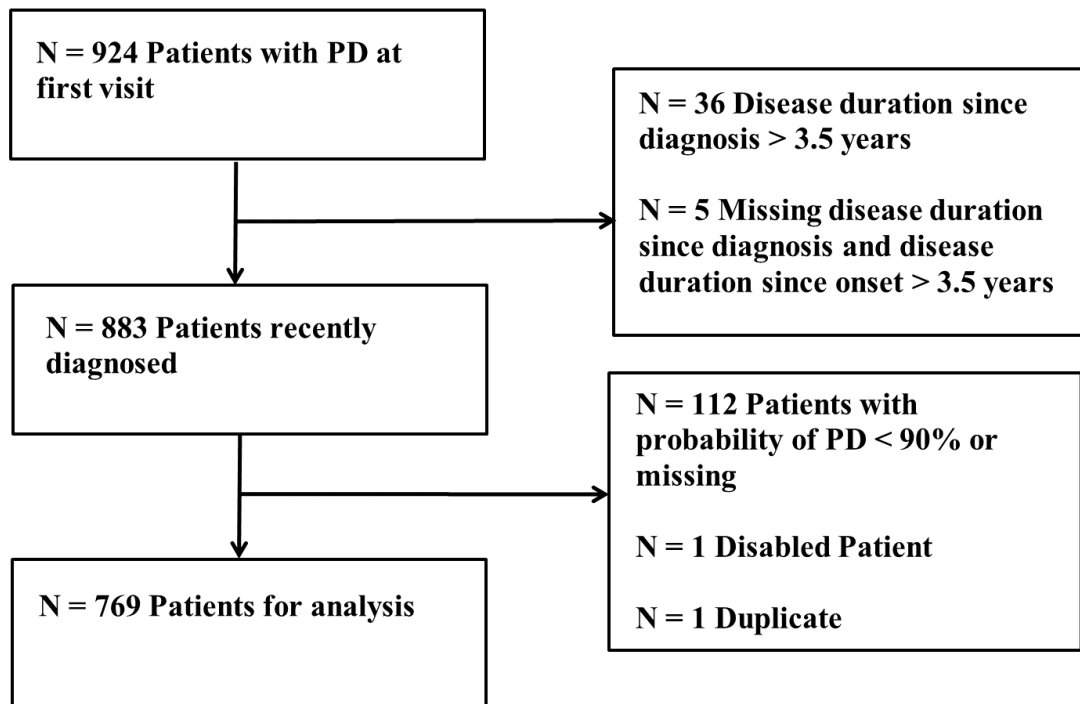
N = 924 Patients with PD at first visit

N = 36 Disease duration since diagnosis > 3.5 years

N = 5 Missing disease duration since diagnosis and disease duration since onset > 3.5 years

N = 883 Patients recently diagnosed

N = 112 Patients with probability of PD < 90% or missing

N = 1 Disabled Patient

N = 1 Duplicate

N = 769 Patients for analysis